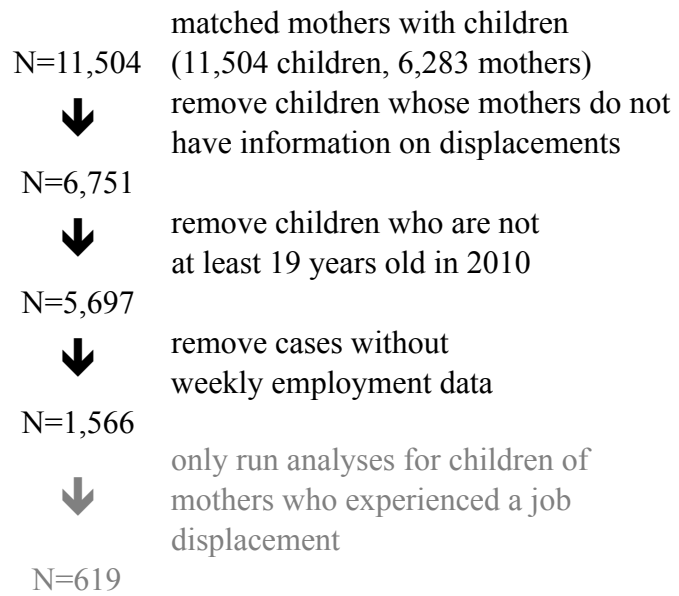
N=11,504

matched mothers with children (11,504 children, 6,283 mothers)

remove children whose mothers do not have information on displacements

N=6,751

remove children who are not at least 19 years old in 2010

N=5,697

remove cases without weekly employment data

N=1,566

only run analyses for children of mothers who experienced a job displacement

N=619